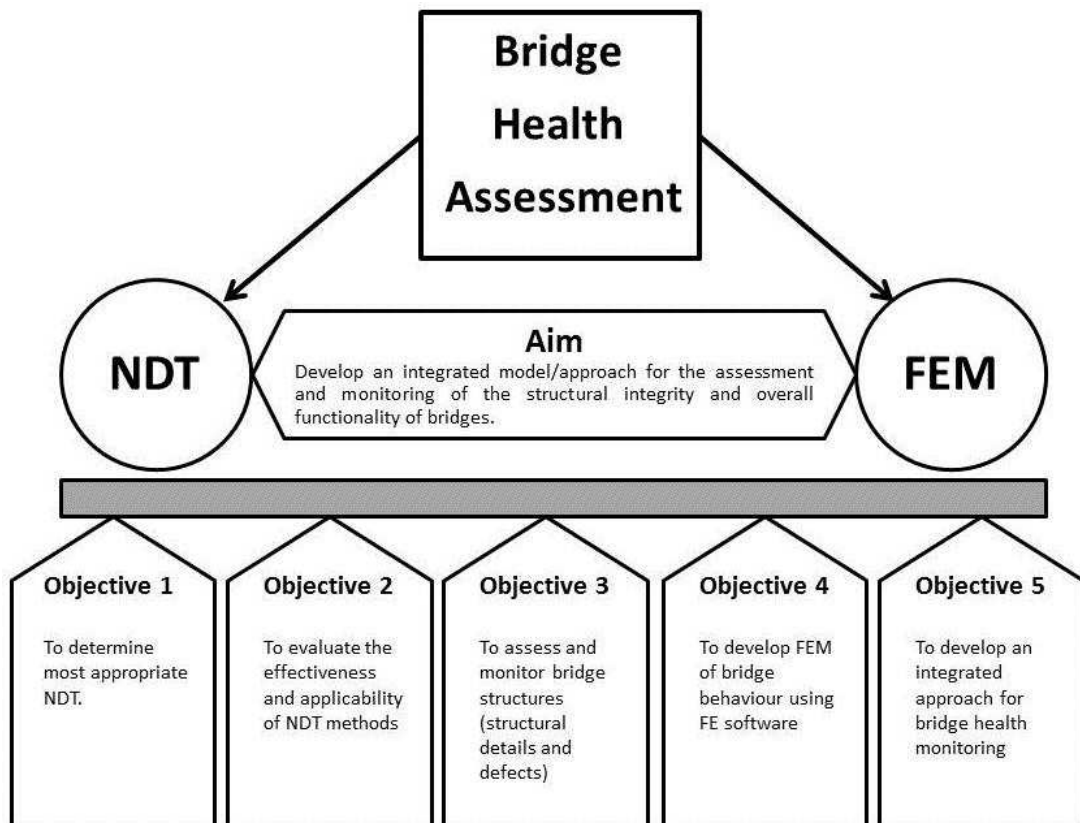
Bridge Health Assessment

NDT

Aim
Develop an integrated model/approach for the assessment and monitoring of the structural integrity and overall functionality of bridges.

FEM

Objective 1
To determine most appropriate NDT.

Objective 2
To evaluate the effectiveness and applicability of NDT methods

Objective 3
To assess and monitor bridge structures (structural details and defects)

Objective 4
To develop FEM of bridge behaviour using FE software

Objective 5
To develop an integrated approach for bridge health monitoring